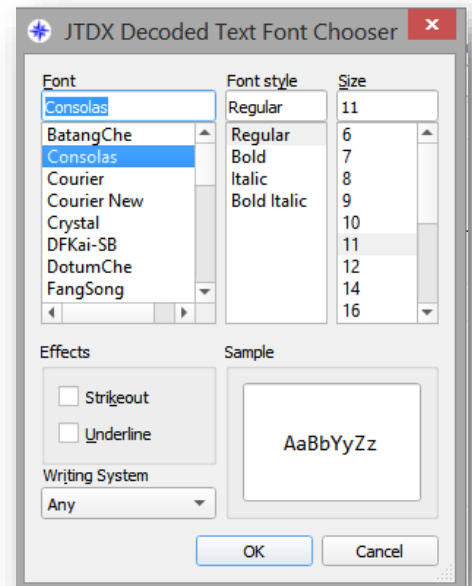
JTDX Decoded Text Font Chooser

Font
Consolas
BatangChe
Consolas
Courier
Courier New
Crystal
DFKai-SB
DotumChe
FangSong

Font style
Regular
Regular
Bold
Italic
Bold Italic

Size
11
6
7
8
9
10
11
12
14
16

Effects
Strikeout
Underline

Sample
AaBbYyZz

Writing System
Any

OK
Cancel